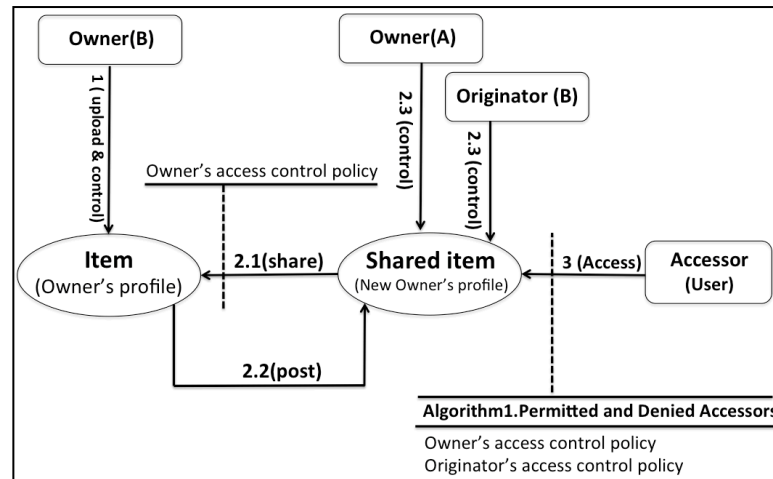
Owner(B)

1 ( upload & control)

Owner(A)

2.3 (control)

Originator (B)

2.3 (control)

Owner's access control policy

Item
(Owner's profile)

2.1(share)

Shared item
(New Owner's profile)

3 (Access)

Accessor
(User)

2.2(post)

Algorithm1.Permitted and Denied Accessors

Owner's access control policy
Originator's access control policy